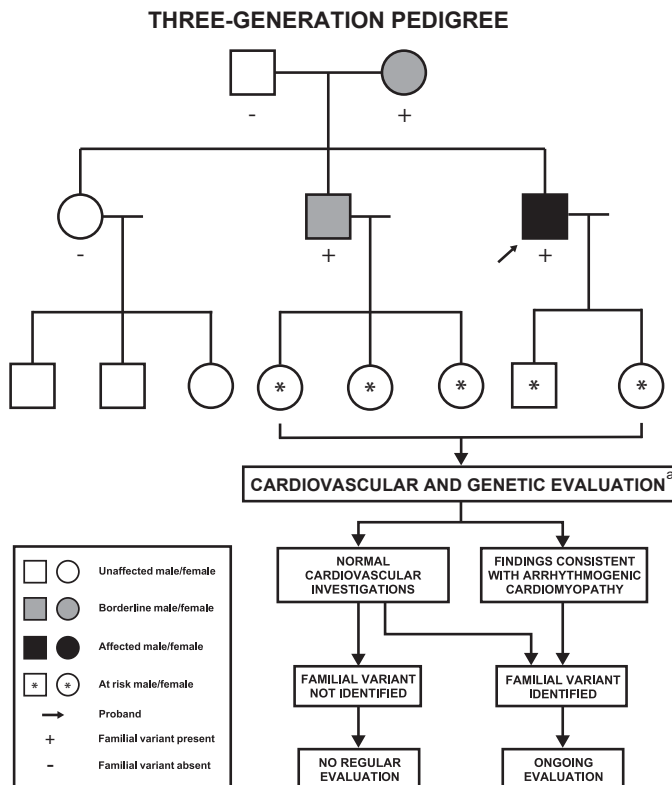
THREE-GENERATION PEDIGREE

-

+

-

+

+

*

*

*

*

*

CARDIOVASCULAR AND GENETIC EVALUATION$^{a}$

NORMAL CARDIOVASCULAR INVESTIGATIONS

FINDINGS CONSISTENT WITH ARRHYTHMOGENIC CARDIOMYOPATHY

FAMILIAL VARIANT NOT IDENTIFIED

FAMILIAL VARIANT IDENTIFIED

NO REGULAR EVALUATION

ONGOING EVALUATION

Unaffected male/female

Borderline male/female

Affected male/female

* * At risk male/female

Proband

+ Familial variant present

- Familial variant absent